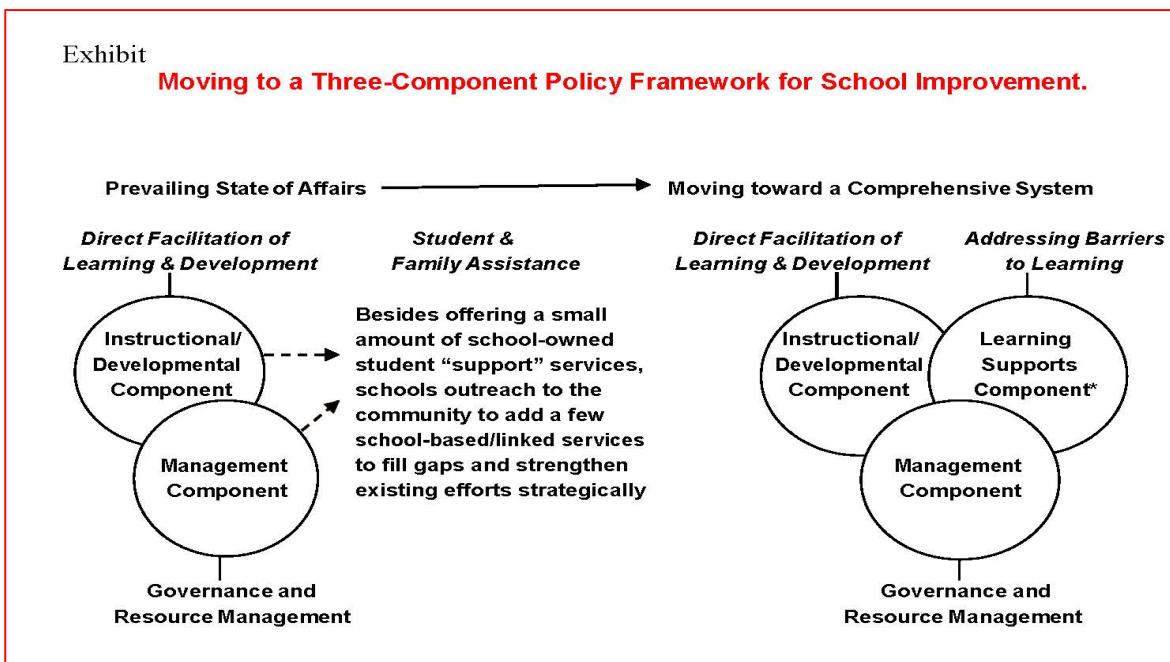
Exhibit

Moving to a Three-Component Policy Framework for School Improvement.

Prevailing State of Affairs

Moving toward a Comprehensive System

Direct Facilitation of Learning & Development

Student & Family Assistance

Instructional/ Developmental Component

Management Component

Besides offering a small amount of school-owned student "support" services, schools outreach to the community to add a few school-based/linked services to fill gaps and strengthen existing efforts strategically

Governance and Resource Management

Direct Facilitation of Learning & Development

Addressing Barriers to Learning

Instructional/ Developmental Component

Learning Supports Component*

Management Component

Governance and Resource Management